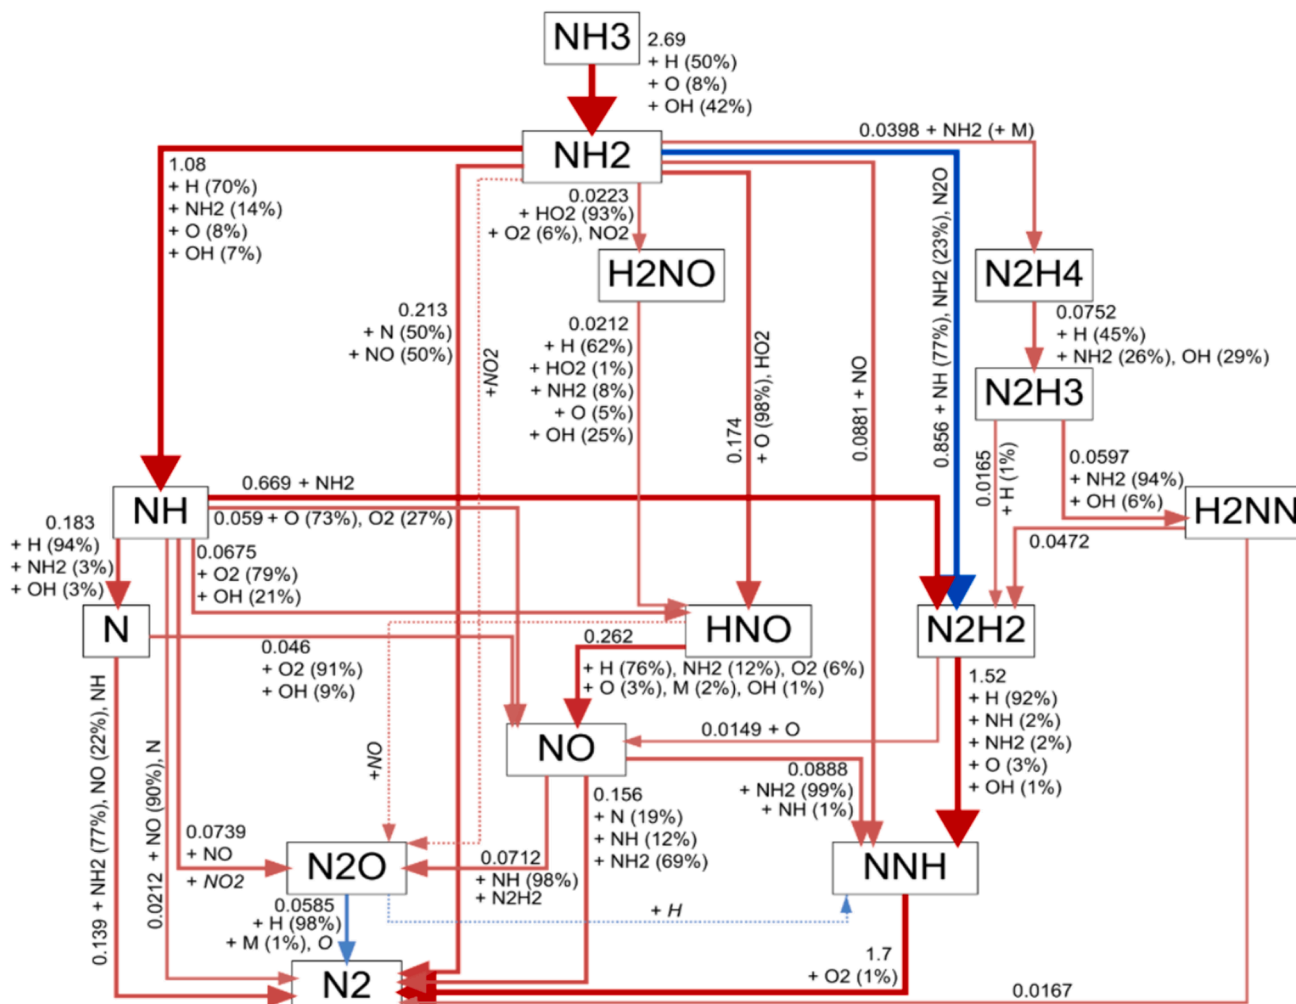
NH3
2.69
+ H (50%)
+ O (8%)
+ OH (42%)

NH2
0.0398 + NH2 (+ M)
1.08
+ H (70%)
+ NH2 (14%)
+ O (8%)
+ OH (7%)
0.0223
+ HO2 (93%)
+ O2 (6%), NO2
H2NO
N2H4
0.0752
+ H (45%)
+ NH2 (26%), OH (29%)
N2H3
0.856 + NH (77%), NH2 (23%), N2O
0.213
+ N (50%)
+ NO (50%)
+NO2
0.0212
+ H (62%)
+ HO2 (1%)
+ NH2 (8%)
+ O (5%)
+ OH (25%)
0.174
+ O (98%), HO2
0.0881 + NO
0.0165
+ H (1%)
0.0597
+ NH2 (94%)
+ OH (6%)
H2NN
NH
0.669 + NH2
0.059 + O (73%), O2 (27%)
0.183
+ H (94%)
+ NH2 (3%)
+ OH (3%)
0.0675
+ O2 (79%)
+ OH (21%)
0.0472
N
HNO
N2H2
0.046
+ O2 (91%)
+ OH (9%)
0.262
+ H (76%), NH2 (12%), O2 (6%)
+ O (3%), M (2%), OH (1%)
1.52
+ H (92%)
+ NH (2%)
+ NH2 (2%)
+ O (3%)
+ OH (1%)
NO
0.0149 + O
0.0888
+ NH2 (99%)
+ NH (1%)
0.139 + NH2 (77%), NO (22%), NH
0.0212 + NO (90%), N
+NO
0.156
+ N (19%)
+ NH (12%)
+ NH2 (69%)
0.0739
+ NO
+ NO2
N2O
0.0712
+ NH (98%)
+ N2H2
NNH
+ H
0.0585
+ H (98%)
+ M (1%), O
N2
1.7
+ O2 (1%)
0.0167